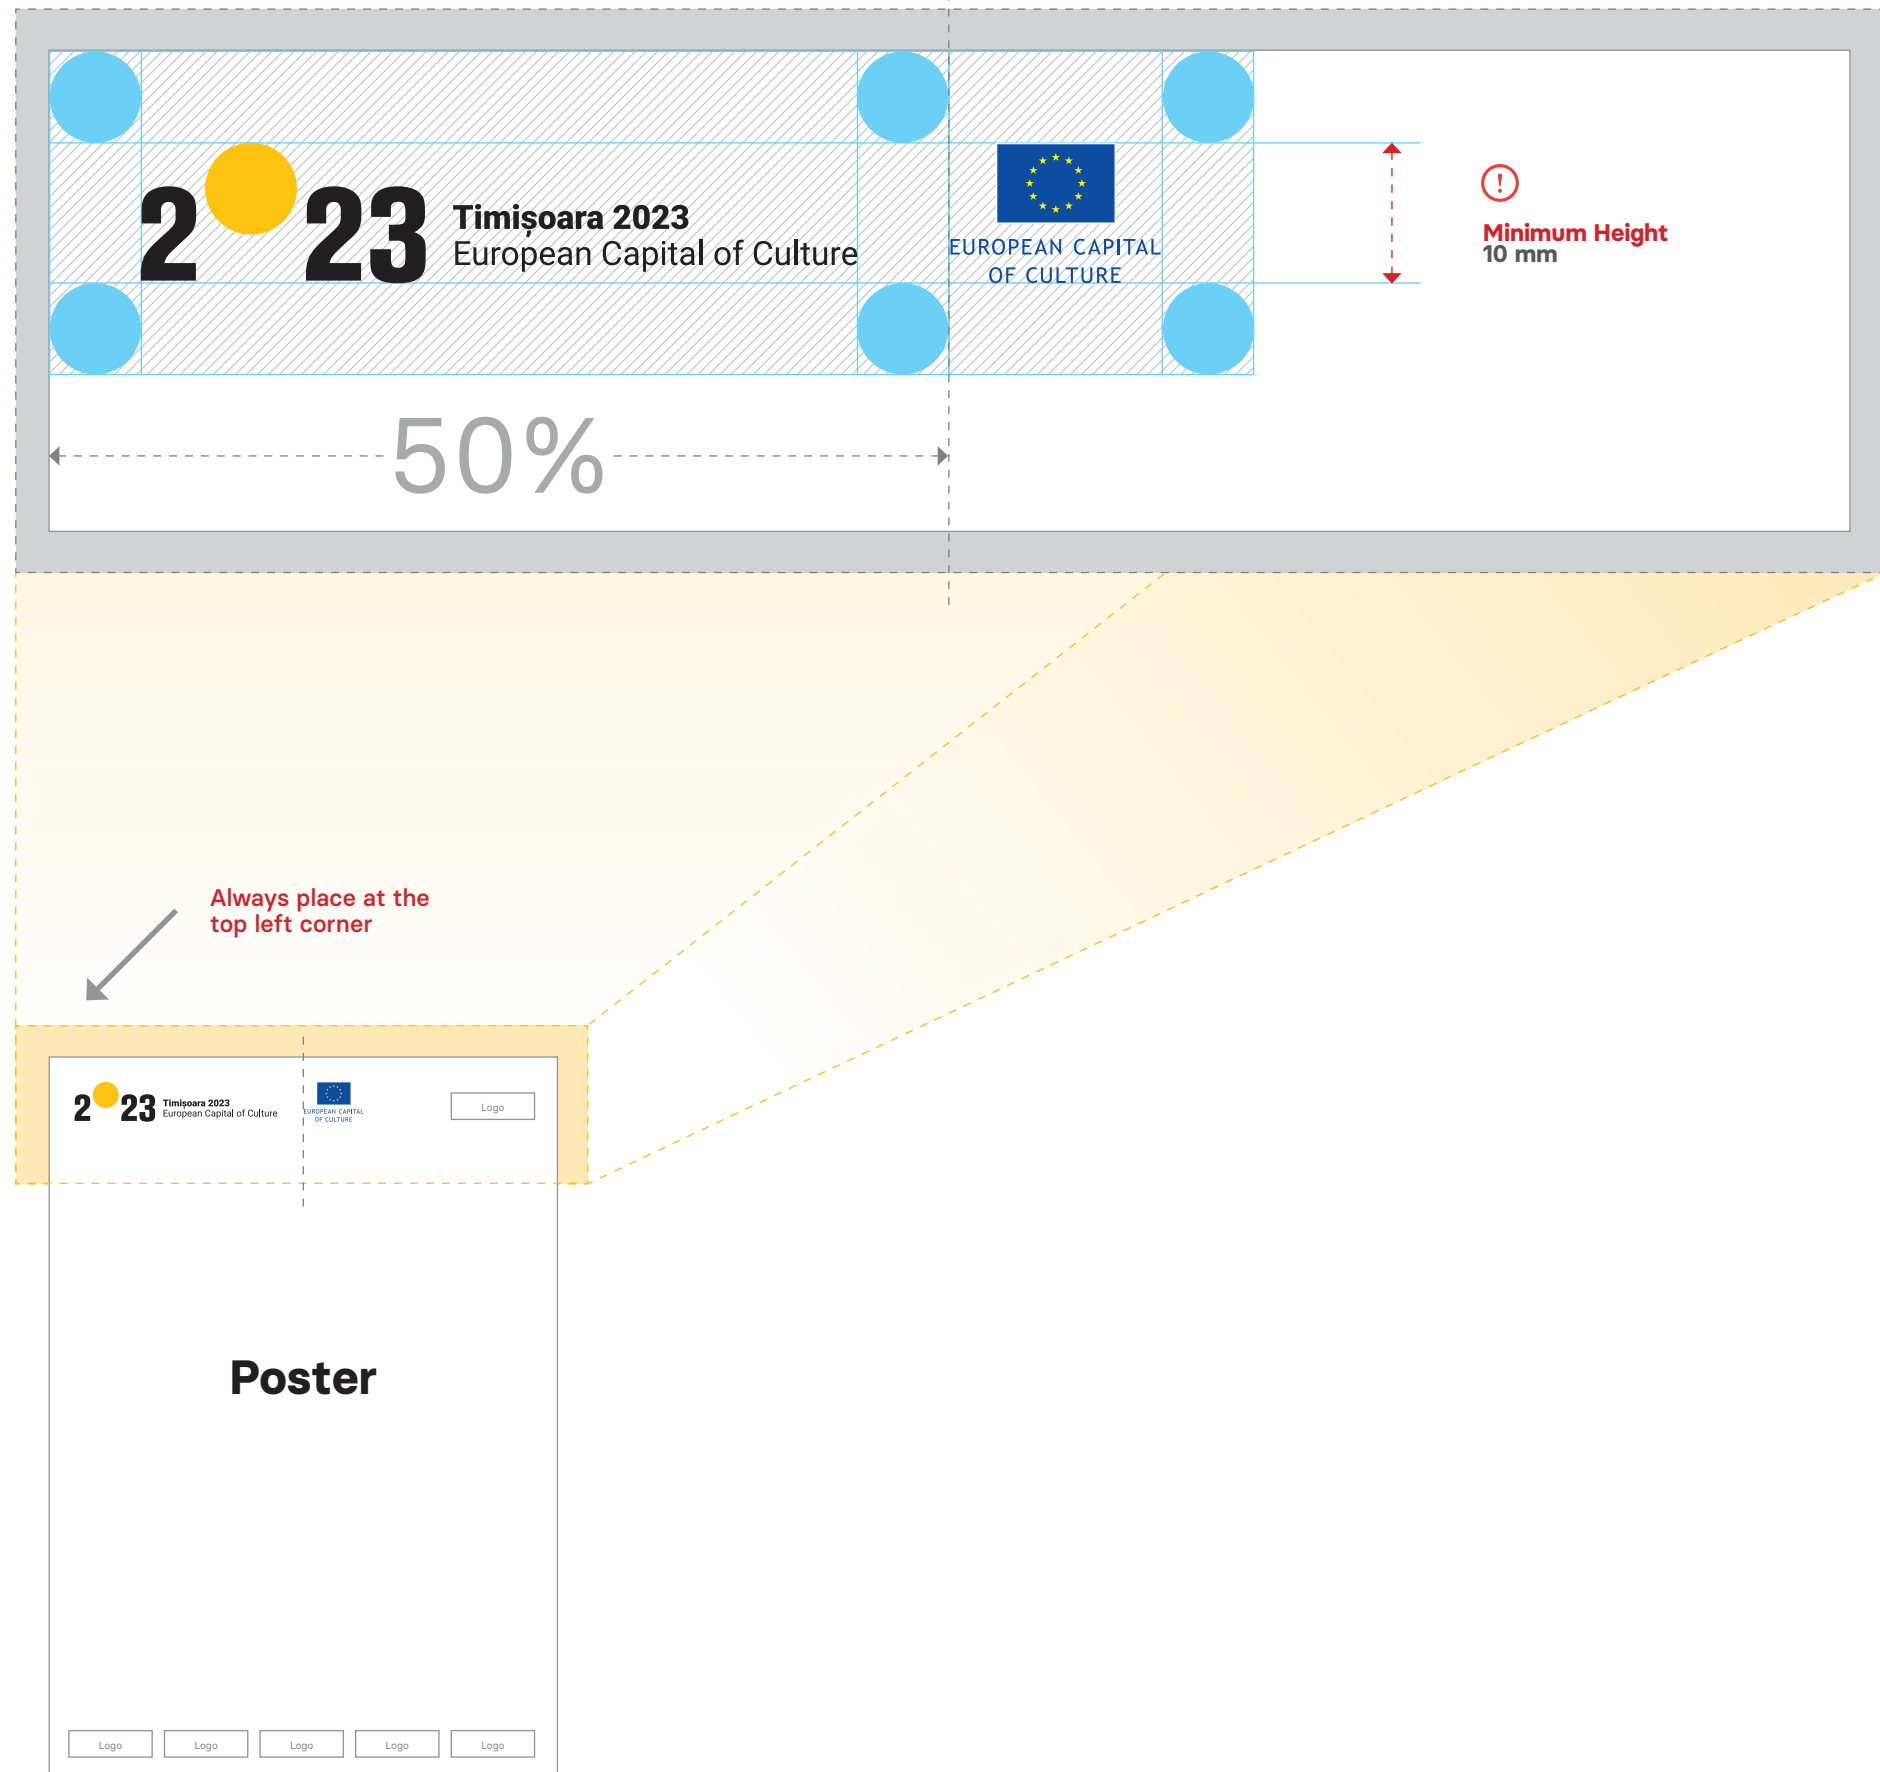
2 23 Timișoara 2023
European Capital of Culture

EUROPEAN CAPITAL OF CULTURE

!

Minimum Height
10 mm

50%

Always place at the top left corner

2 23 Timișoara 2023
European Capital of Culture

EUROPEAN CAPITAL OF CULTURE

Logo

Poster

Logo Logo Logo Logo Logo